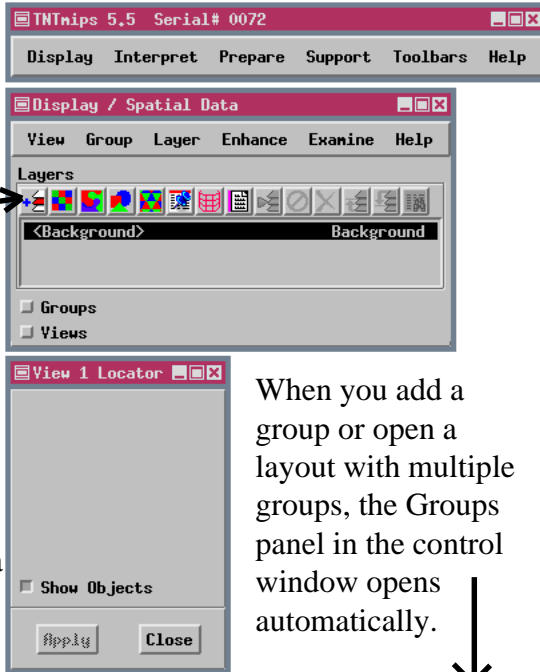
TNTmips 5.5 Serial# 0072

Display Interpret Prepare Support Toolbars Help

Display / Spatial Data

View Group Layer Enhance Examine Help

Layers

<Background> Background

Groups

Views

View 1 Locator

Show Objects

Apply Close

When you add a group or open a layout with multiple groups, the Groups panel in the control window opens automatically.